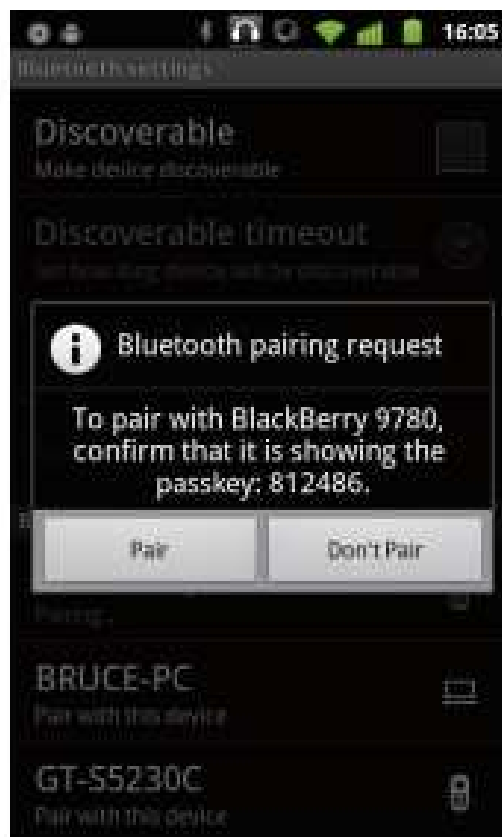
16:05

Bluetooth settings

Discoverable
Make device discoverable

Discoverable timeout
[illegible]

Bluetooth pairing request

To pair with BlackBerry 9780, confirm that it is showing the passkey: 812486.

Pair

Don't Pair

Pairing...

BRUCE-PC
Pair with this device

GT-S5230C
Pair with this device